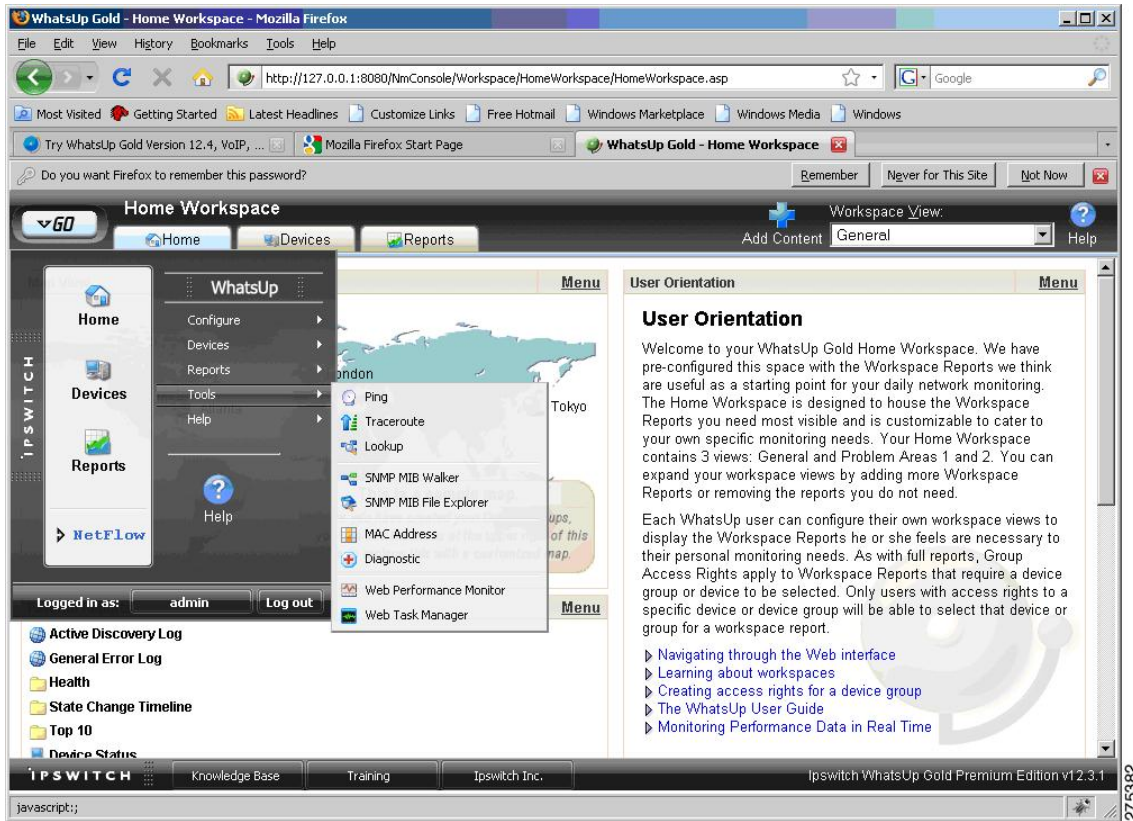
WhatsUp Gold - Home Workspace - Mozilla Firefox

File Edit View History Bookmarks Tools Help

http://127.0.0.1:8080/NmConsole/Workspace/HomeWorkspace/HomeWorkspace.asp

Google

Most Visited Getting Started Latest Headlines Customize Links Free Hotmail Windows Marketplace Windows Media Windows

Try WhatsUp Gold Version 12.4, VoIP, ... Mozilla Firefox Start Page WhatsUp Gold - Home Workspace

Do you want Firefox to remember this password? Remember Never for This Site Not Now

GO Home Workspace

Home Devices Reports

Add Content Workspace View: General Help

Home
Devices
Reports
NetFlow
IPSWITCH

WhatsUp
Configure
Devices
Reports
Tools
Help

Help

Ping
Traceroute
Lookup
SNMP MIB Walker
SNMP MIB File Explorer
MAC Address
Diagnostic
Web Performance Monitor
Web Task Manager

Menu
London
Tokyo
Menu

Logged in as: admin Log out

Active Discovery Log
General Error Log
Health
State Change Timeline
Top 10
Device Status

User Orientation Menu

User Orientation

Welcome to your WhatsUp Gold Home Workspace. We have pre-configured this space with the Workspace Reports we think are useful as a starting point for your daily network monitoring. The Home Workspace is designed to house the Workspace Reports you need most visible and is customizable to cater to your own specific monitoring needs. Your Home Workspace contains 3 views: General and Problem Areas 1 and 2. You can expand your workspace views by adding more Workspace Reports or removing the reports you do not need.

Each WhatsUp user can configure their own workspace views to display the Workspace Reports he or she feels are necessary to their personal monitoring needs. As with full reports, Group Access Rights apply to Workspace Reports that require a device group or device to be selected. Only users with access rights to a specific device or device group will be able to select that device or group for a workspace report.

Navigating through the Web interface
Learning about workspaces
Creating access rights for a device group
The WhatsUp User Guide
Monitoring Performance Data in Real Time

IPSWITCH Knowledge Base Training Ipswitch Inc. Ipswitch WhatsUp Gold Premium Edition v12.3.1

javascript:;

275389